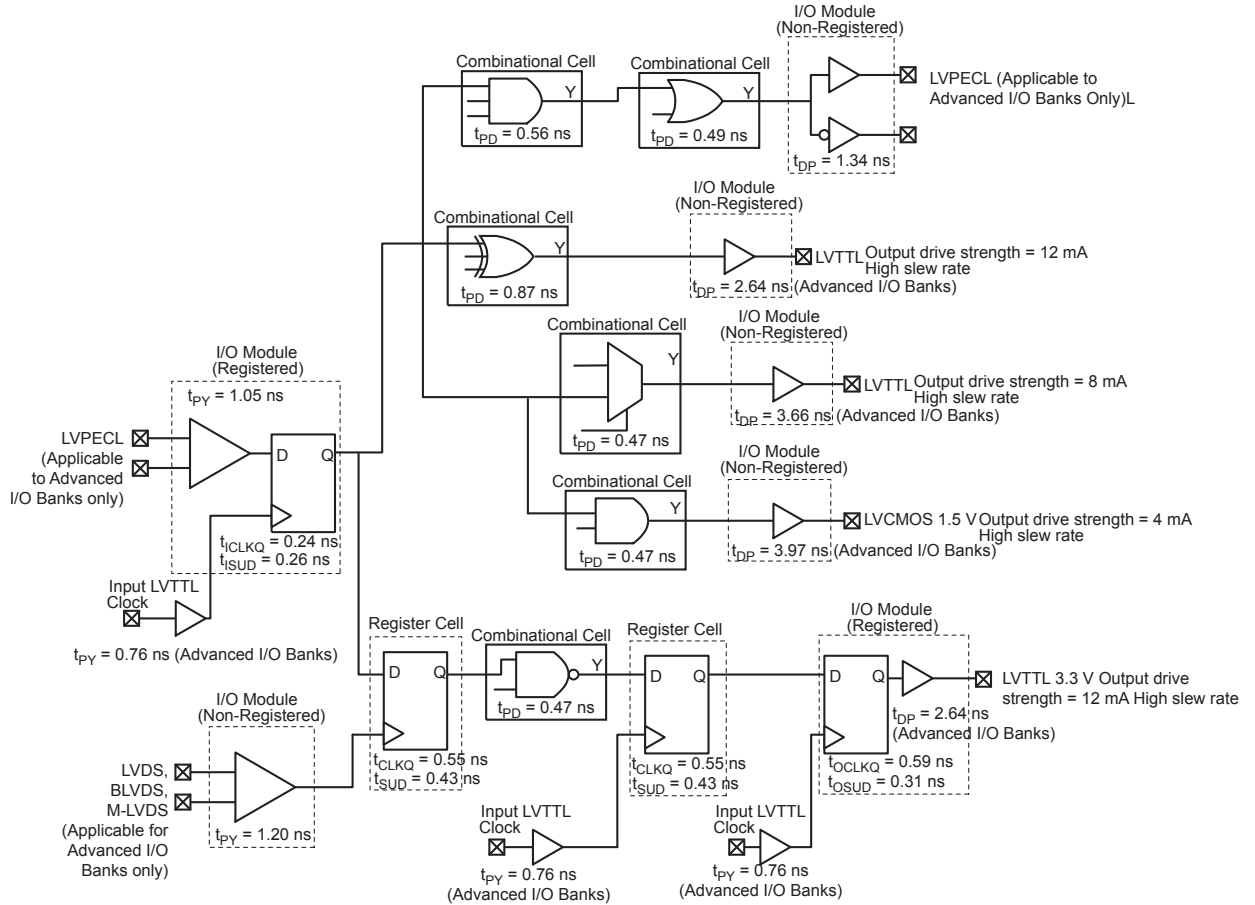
I/O Module (Non-Registered)

Combinational Cell

Combinational Cell

Y

Y

LVPECL (Applicable to Advanced I/O Banks Only)L

$t_{PD}$ = 0.56 ns

$t_{PD}$ = 0.49 ns

$t_{DP}$ = 1.34 ns

I/O Module (Non-Registered)

Combinational Cell

Y

LVTTL Output drive strength = 12 mA High slew rate

$t_{PD}$ = 0.87 ns

$t_{DP}$ = 2.64 ns (Advanced I/O Banks)

I/O Module (Non-Registered)

Combinational Cell

Y

I/O Module (Registered)

LVTTL Output drive strength = 8 mA High slew rate

$t_{PY}$ = 1.05 ns

$t_{DP}$ = 3.66 ns (Advanced I/O Banks)

$t_{PD}$ = 0.47 ns

LVPECL (Applicable to Advanced I/O Banks only)

D

Q

I/O Module (Non-Registered)

Combinational Cell

Y

LVCMOS 1.5 V Output drive strength = 4 mA High slew rate

$t_{ICLKQ}$ = 0.24 ns

$t_{ISUD}$ = 0.26 ns

$t_{PD}$ = 0.47 ns

$t_{DP}$ = 3.97 ns (Advanced I/O Banks)

Input LVTTL Clock

I/O Module (Registered)

Register Cell

Combinational Cell

Register Cell

$t_{PY}$ = 0.76 ns (Advanced I/O Banks)

D

Q

Y

D

Q

D

Q

LVTTL 3.3 V Output drive strength = 12 mA High slew rate

$t_{PD}$ = 0.47 ns

I/O Module (Non-Registered)

$t_{DP}$ = 2.64 ns (Advanced I/O Banks)

LVDS, BLVDS, M-LVDS (Applicable for Advanced I/O Banks only)

$t_{CLKQ}$ = 0.55 ns

$t_{SUD}$ = 0.43 ns

$t_{CLKQ}$ = 0.55 ns

$t_{SUD}$ = 0.43 ns

$t_{OCLKQ}$ = 0.59 ns

$t_{OSUD}$ = 0.31 ns

$t_{PY}$ = 1.20 ns

Input LVTTL Clock

Input LVTTL Clock

$t_{PY}$ = 0.76 ns (Advanced I/O Banks)

$t_{PY}$ = 0.76 ns (Advanced I/O Banks)